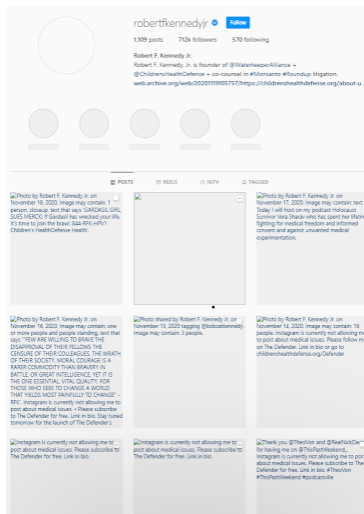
robertfkennedyjr Follow

1,109 posts 712k followers 570 following

Robert F. Kennedy Jr.
Robert F. Kennedy Jr. is founder of @WaterkeeperAlliance + @ChildrensHealthDefense + co-counsel in #Monsanto #Roundup litigation.
web.archive.org/web/20201119105757/https://childrenshealthdefense.org/about-u...

POSTS REELS IGTV TAGGED

Photo by Robert F. Kennedy Jr. on November 18, 2020. Image may contain: 1 person, closeup, text that says 'GARDASIL GIRL SUES MERCK: If Gardasil has wrecked your life, it's time to join the brawl. 844-RFK-HPV Children's Health Defense Health'.

Photo by Robert F. Kennedy Jr. on November 17, 2020. Image may contain: text. Today I will host on my podcast Holocaust Survivor Vera Sharav who has spent her lifetime fighting for medical freedom and informed consent and against unnamed medical experimentation.

Photo by Robert F. Kennedy Jr. on November 16, 2020. Image may contain: one or more people and people standing, text that says '"FEW ARE WILLING TO BRAVE THE DISAPPROVAL OF THEIR FELLOWS THE CENSURE OF THEIR COLLEAGUES, THE WRATH OF THEIR SOCIETY. MORAL COURAGE IS A RARER COMMODITY THAN BRAVERY IN BATTLE OR GREAT INTELLIGENCE. YET IT IS THE ONE ESSENTIAL, VITAL QUALITY, FOR THOSE WHO SEEK TO CHANGE A WORLD THAT YIELDS MOST PAINFULLY TO CHANGE" - RFK'. Instagram is currently not allowing me to post about medical issues. • Please subscribe to The Defender for free. Link in bio. Stay tuned tomorrow for the launch of The Defender's

Photo shared by Robert F. Kennedy Jr. on November 15, 2020 tagging @bobcatkennedy. Image may contain: 5 people.

Photo by Robert F. Kennedy Jr. on November 14, 2020. Image may contain: 16 people. Instagram is currently not allowing me to post about medical issues. Please follow me on The Defender. Link in bio or go to childrenshealthdefense.org/Defender

Instagram is currently not allowing me to post about medical issues. Please subscribe to The Defender for free. Link in bio.

Instagram is currently not allowing me to post about medical issues. Please subscribe to The Defender for free. Link in bio.

Thank you @TheVion and @RealNickDe for having me on @ThisPastWeekend_ Instagram is currently not allowing me to post about medical issues. Please subscribe to The Defender for free. Link in bio. #TheVion #ThisPastWeekend #podcastville